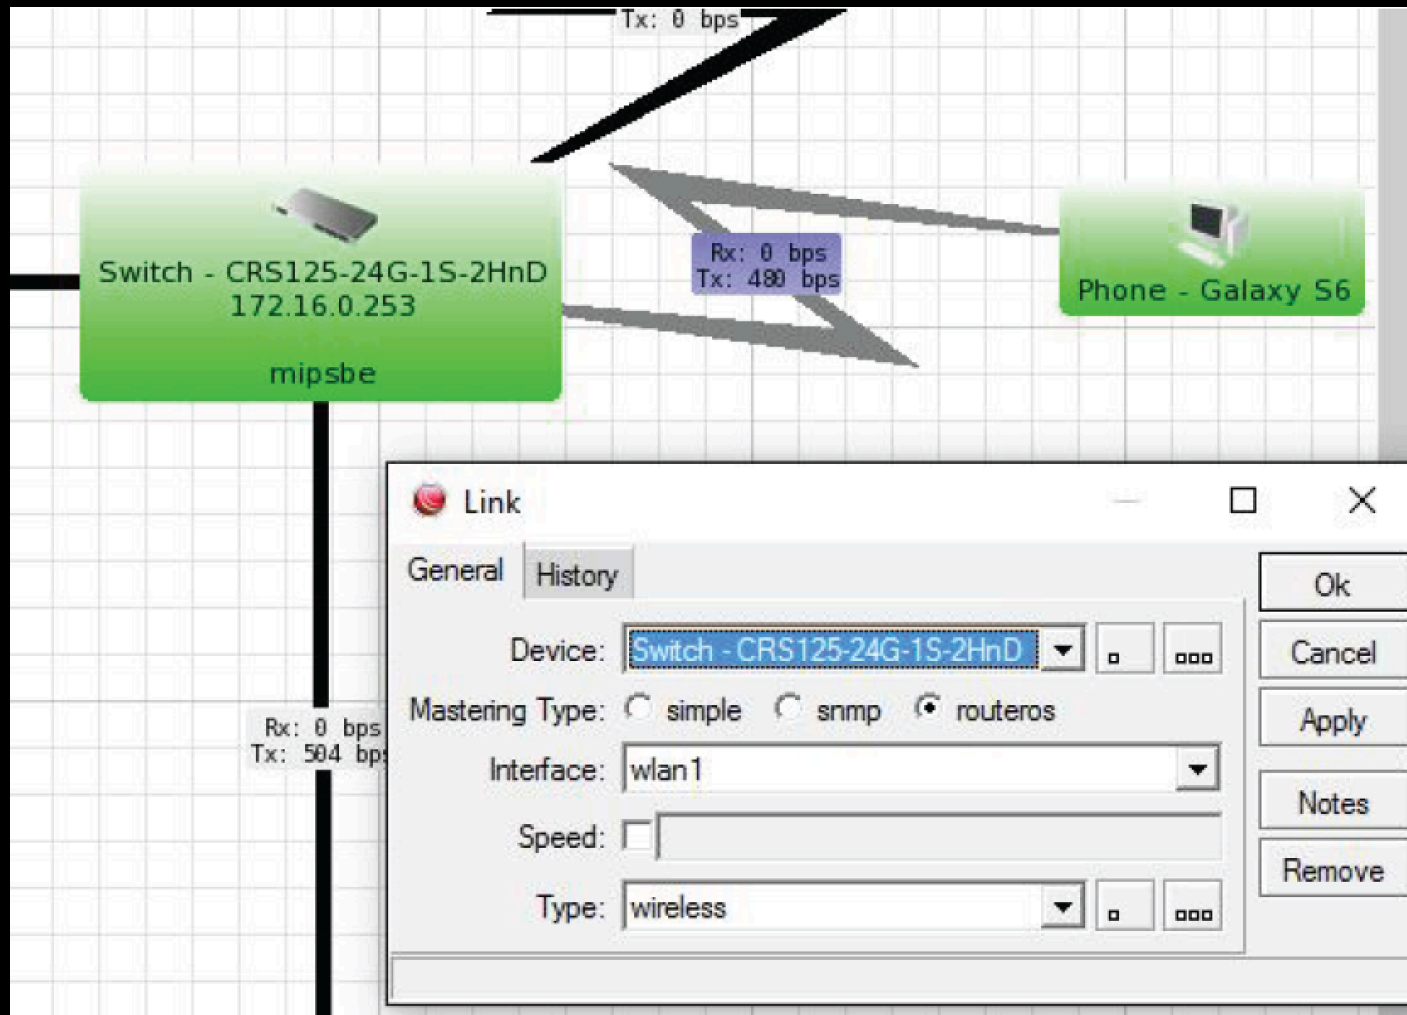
Tx: 0 bps

Switch - CRS125-24G-1S-2HnD
172.16.0.253

mipsbe

Rx: 0 bps
Tx: 480 bps

Phone - Galaxy S6

Rx: 0 bps
Tx: 504 bp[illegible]

Link

General History

Ok
Cancel
Apply
Notes
Remove

Device: Switch - CRS125-24G-1S-2HnD
Mastering Type: simple snmp routeros
Interface: wlan1
Speed:
Type: wireless